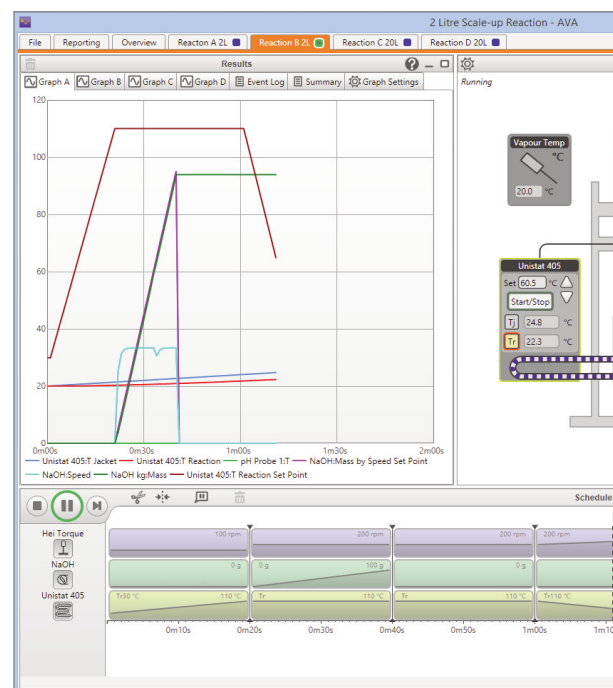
2 Litre Scale-up Reaction - AVA

File | Reporting | Overview | Reactor A 2L | Reactor B 2L | Reactor C 20L | Reactor D 20L

Results

Graph A | Graph B | Graph C | Graph D | Event Log | Summary | Graph Settings

120
100
80
60
40
20
0

0m00s | 0m30s | 1m00s | 1m30s | 2m00s

Unistat 405:T Jacket | Unistat 405:T Reaction | pH Probe 1:T | NaOH:Mass by Speed Set Point | NaOH:Speed | NaOH kg:Mass | Unistat 405:T Reaction Set Point

Running

Vapour Temp
°C
20.0 °C

Unistat 405
Set 60.5 °C
Start/Stop
Tj 24.8 °C
Tr 22.3 °C

Schedule

Hei Torque
NaOH
Unistat 405

100 rpm | 200 rpm | 200 rpm | 200 rpm
0 g | 0 g | 100 g | 0 g | 0 g
Tr30 °C | 110 °C | Tr | 110 °C | Tr | 110 °C | Tr110 °C

0m10s | 0m20s | 0m30s | 0m40s | 0m50s | 1m00s | 1m10